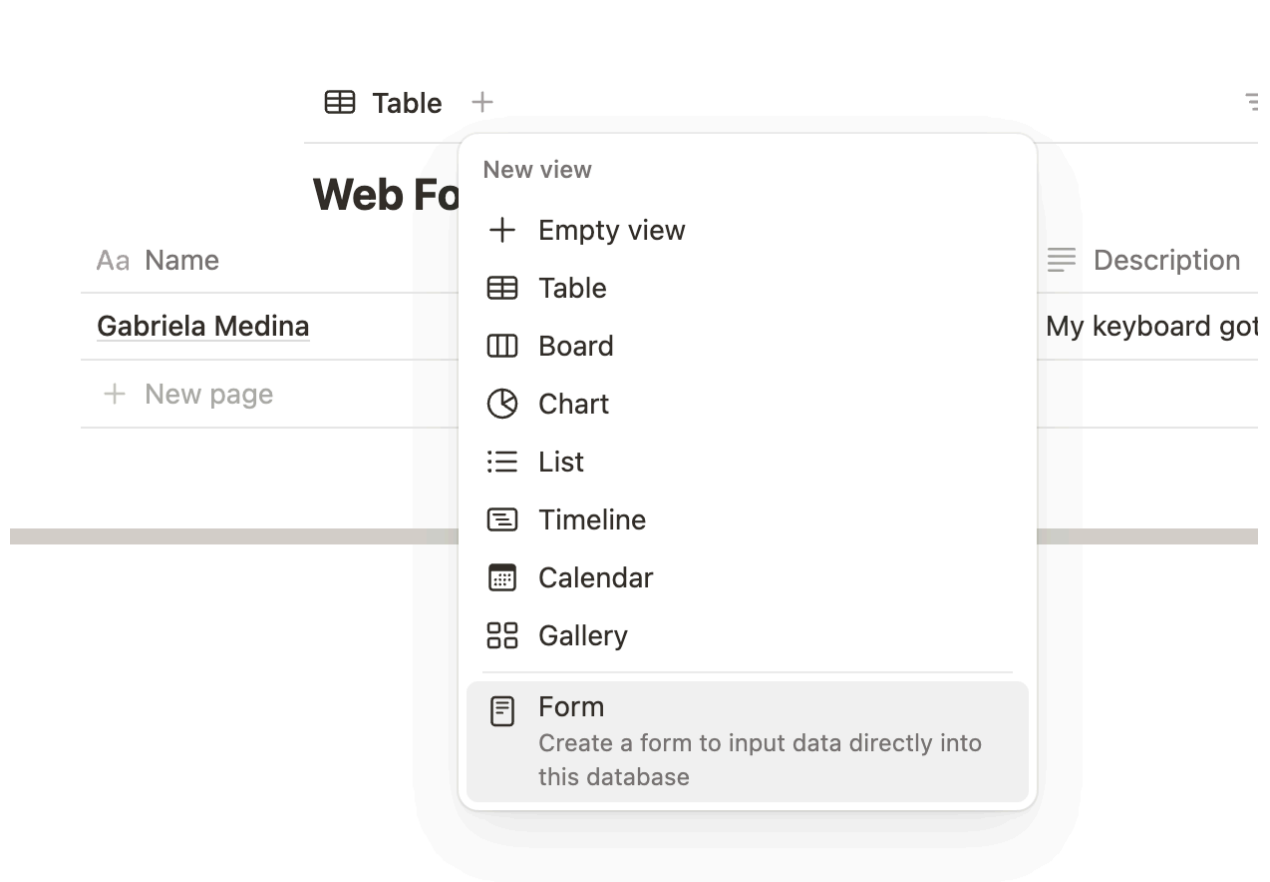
Table +

Web Fo

Aa Name

Gabriela Medina

+ New page

Description

My keyboard got

New view

+ Empty view

Table

Board

Chart

List

Timeline

Calendar

Gallery

Form

Create a form to input data directly into this database